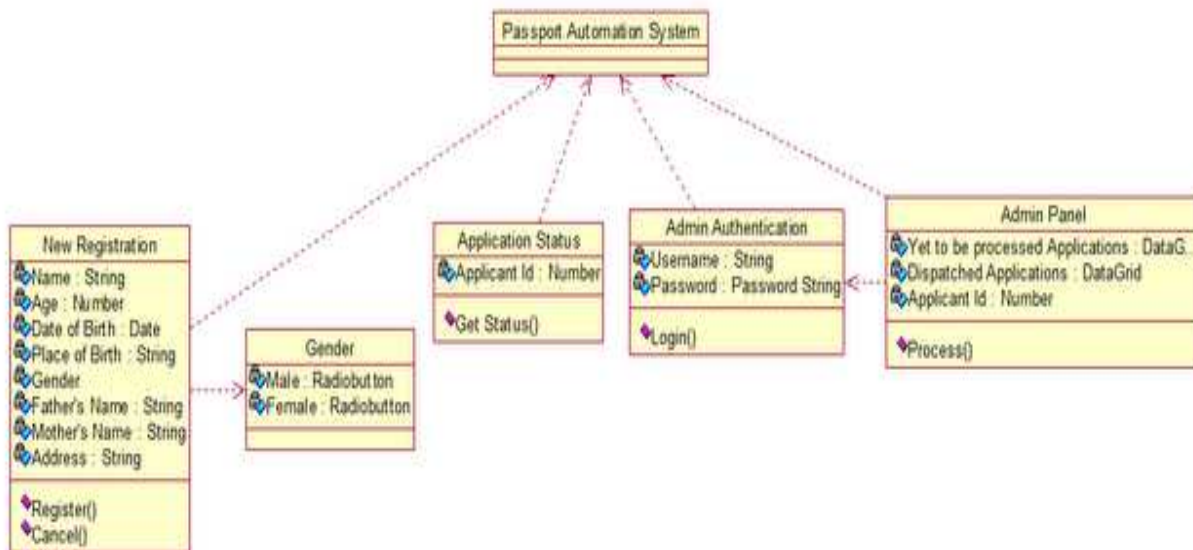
Passport Automation System

New Registration
Name : String
Age : Number
Date of Birth : Date
Place of Birth : String
Gender
Father's Name : String
Mother's Name : String
Address : String
Register()
Cancel()

Gender
Male : Radiobutton
Female : Radiobutton

Application Status
Applicant Id : Number
Get Status()

Admin Authentication
Username : String
Password : Password String
Login()

Admin Panel
Yet to be processed Applications : DataG.
Dispatched Applications : DataGrid
Applicant Id : Number
Process()